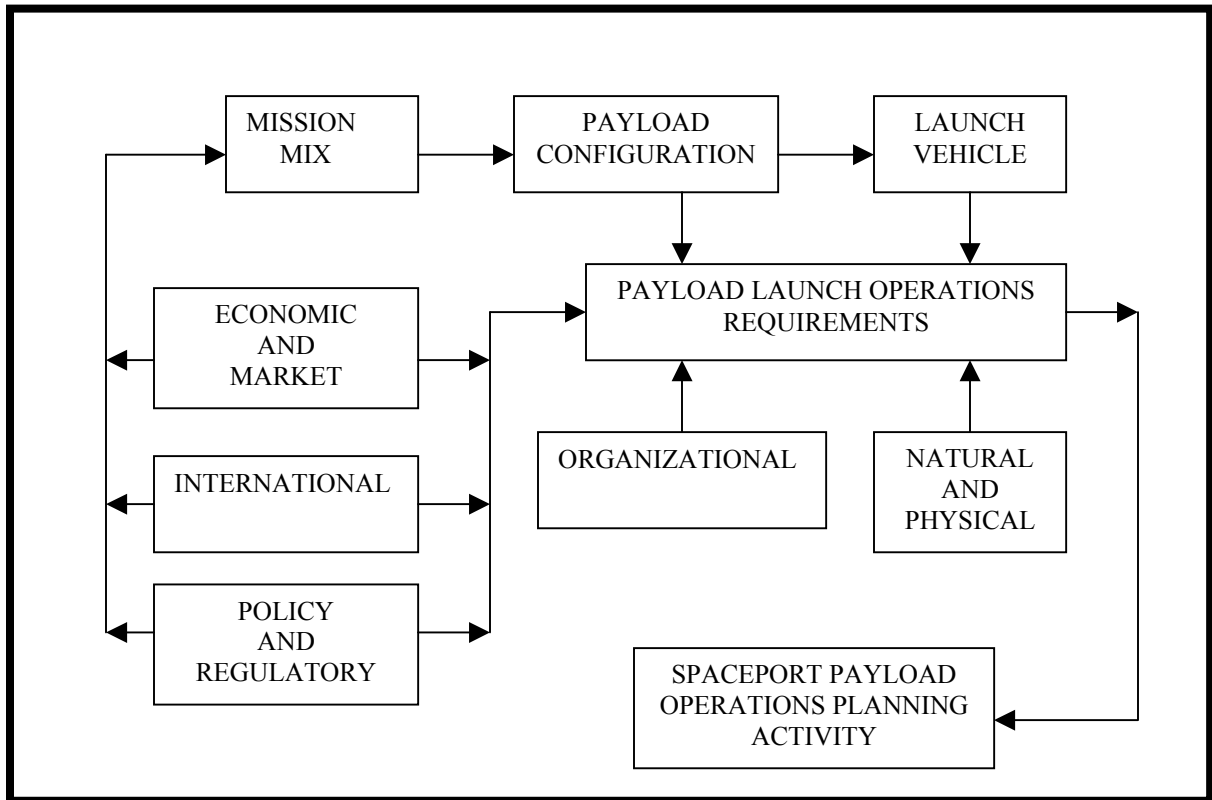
MISSION MIX

PAYLOAD CONFIGURATION

LAUNCH VEHICLE

ECONOMIC AND MARKET

INTERNATIONAL

POLICY AND REGULATORY

PAYLOAD LAUNCH OPERATIONS REQUIREMENTS

ORGANIZATIONAL

NATURAL AND PHYSICAL

SPACEPORT PAYLOAD OPERATIONS PLANNING ACTIVITY